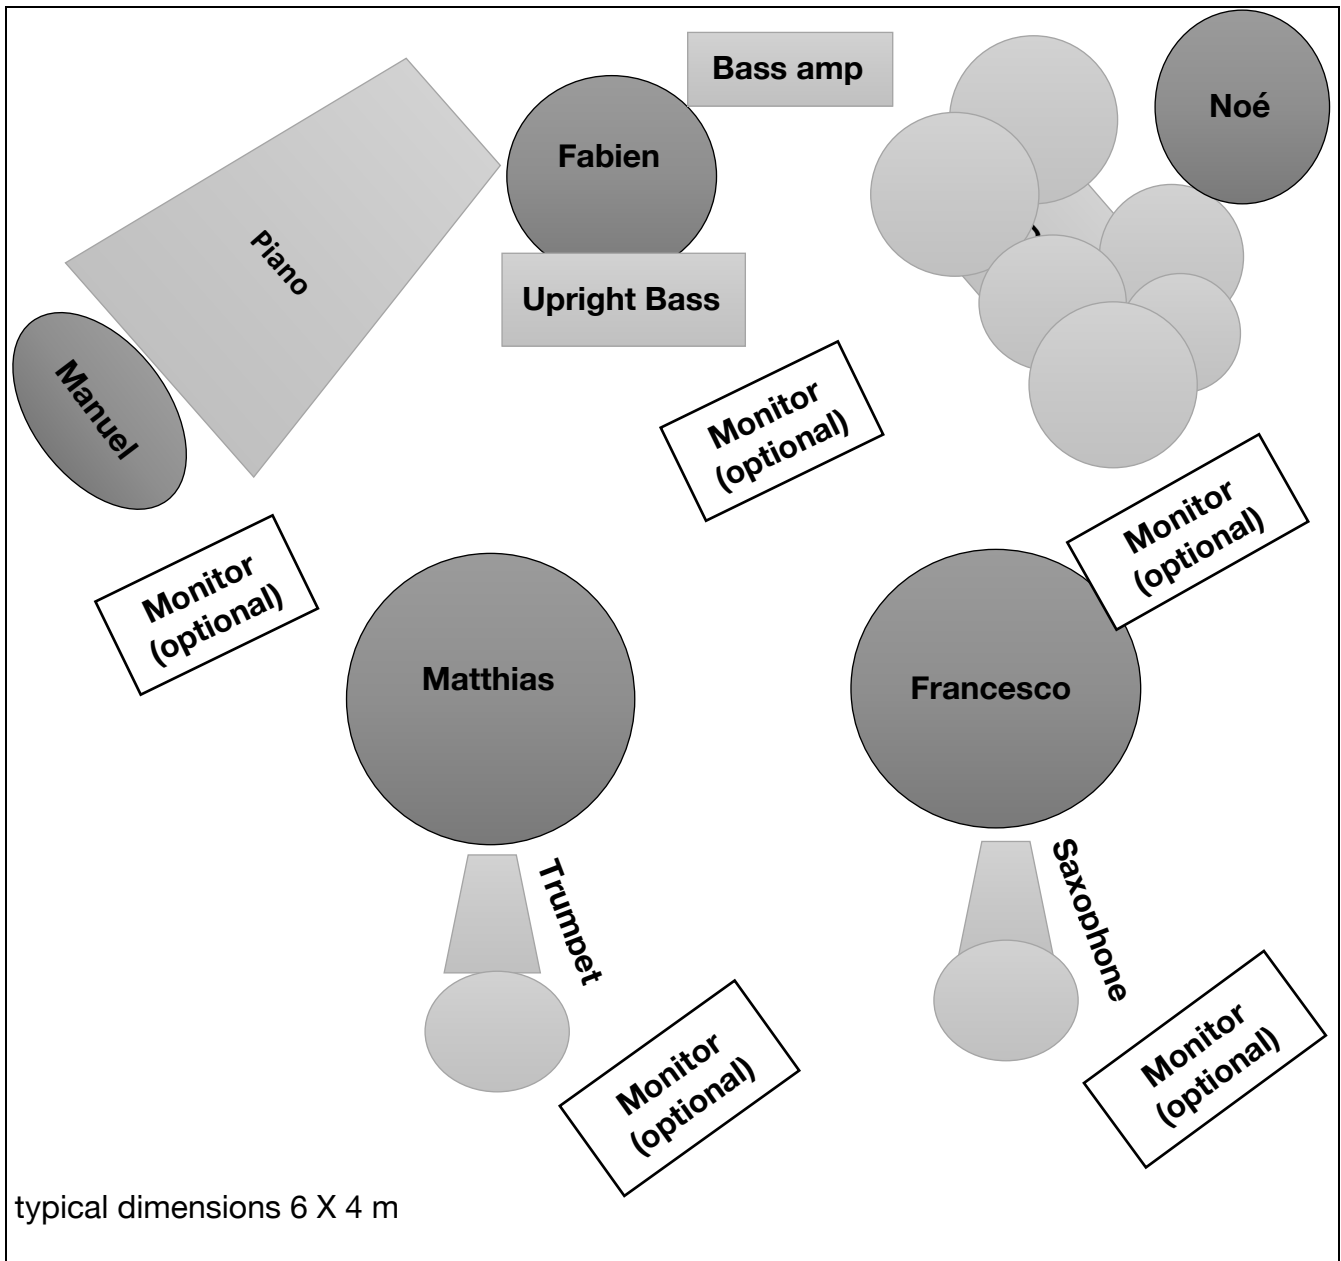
Bass amp

Noé

Fabien

Piano

Upright Bass

Manuel

Monitor (optional)

Monitor (optional)

Monitor (optional)

Matthias

Francesco

Trumpet

Saxophone

Monitor (optional)

Monitor (optional)

typical dimensions 6 X 4 m